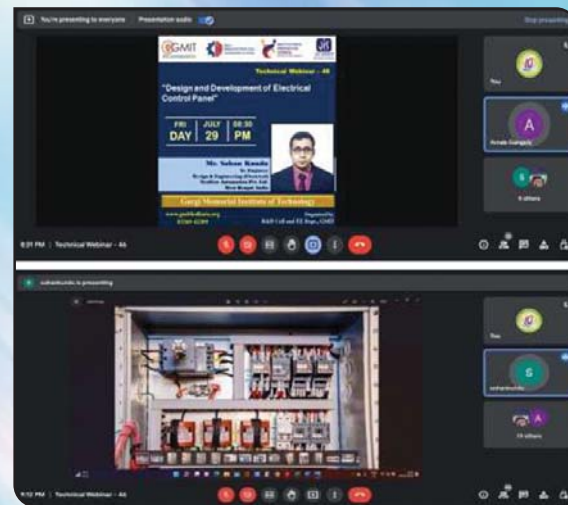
You're presenting to everyone Presentation audio

Stop presenting

GMIT

Technical Webinar - 46

"Design and Development of Electrical Control Panel"

FRI DAY | JULY 29 | 08:30 PM

Mr. Sohan Kundu
Sr. Engineer
Design & Engineering (Electrical)
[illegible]
West Bengal, India

Gargi Memorial Institute of Technology

www.gmitkolkata.org
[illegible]

Organized by
R&D Cell and EE Dept., GMIT

You

Arnab Ganguly

8 others

8:31 PM | Technical Webinar - 46

sohankundu is presenting

You

sohankundu

14 others

9:12 PM | Technical Webinar - 46